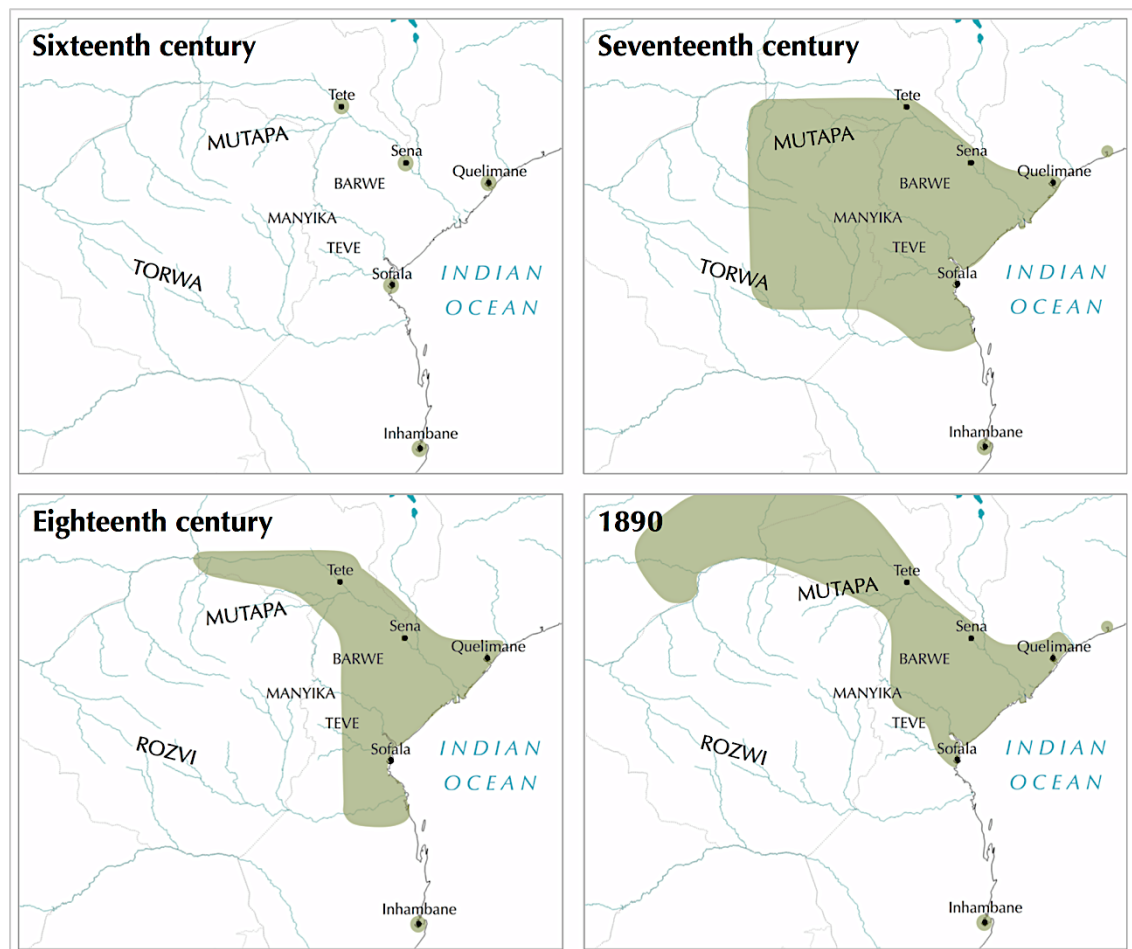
Sixteenth century

Tete
MUTAPA
Sena
Quelimane
BARWE
MANYIKA
TEVE
TORWA
Sofala
INDIAN OCEAN
Inhambane

Seventeenth century

Tete
MUTAPA
Sena
Quelimane
BARWE
MANYIKA
TEVE
TORWA
Sofala
INDIAN OCEAN
Inhambane

Eighteenth century

Tete
MUTAPA
Sena
Quelimane
BARWE
MANYIKA
TEVE
ROZVI
Sofala
INDIAN OCEAN
Inhambane

1890

Tete
MUTAPA
Sena
Quelimane
BARWE
MANYIKA
TEVE
ROZWI
Sofala
INDIAN OCEAN
Inhambane